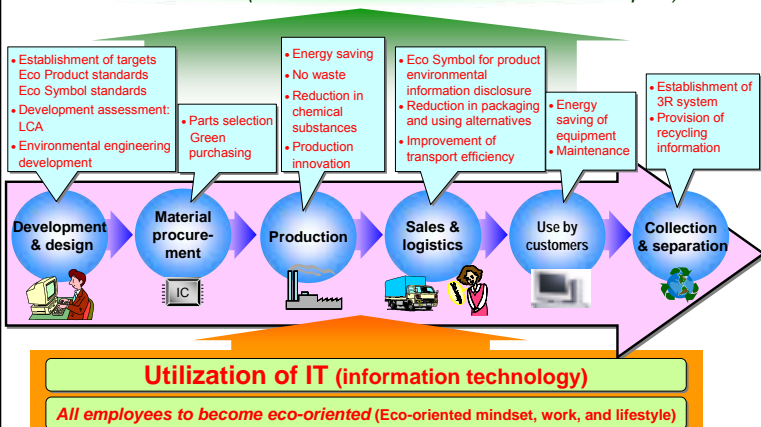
• Establishment of targets Eco Product standards Eco Symbol standards
• Development assessment: LCA
• Environmental engineering development

• Parts selection Green purchasing

• Energy saving
• No waste
• Reduction in chemical substances
• Production innovation

• Eco Symbol for product environmental information disclosure
• Reduction in packaging and using alternatives
• Improvement of transport efficiency

• Energy saving of equipment
• Maintenance

• Establishment of 3R system
• Provision of recycling information

Development & design

Material procurement

IC

Production

Sales & logistics

Use by customers

Collection & separation

Utilization of IT (information technology)

All employees to become eco-oriented (Eco-oriented mindset, work, and lifestyle)